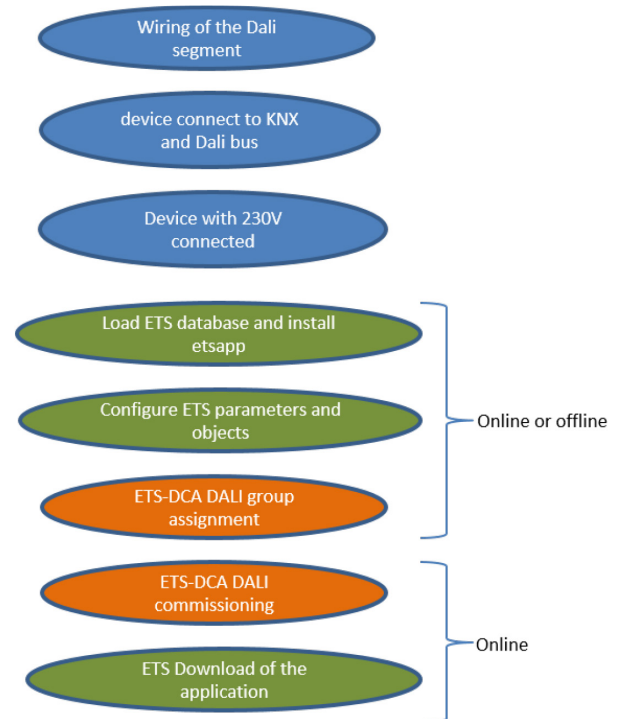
Wiring of the Dali segment

device connect to KNX and Dali bus

Device with 230V connected

Load ETS database and install etsapp

Configure ETS parameters and objects

ETS-DCA DALI group assignment

Online or offline

ETS-DCA DALI commissioning

ETS Download of the application

Online